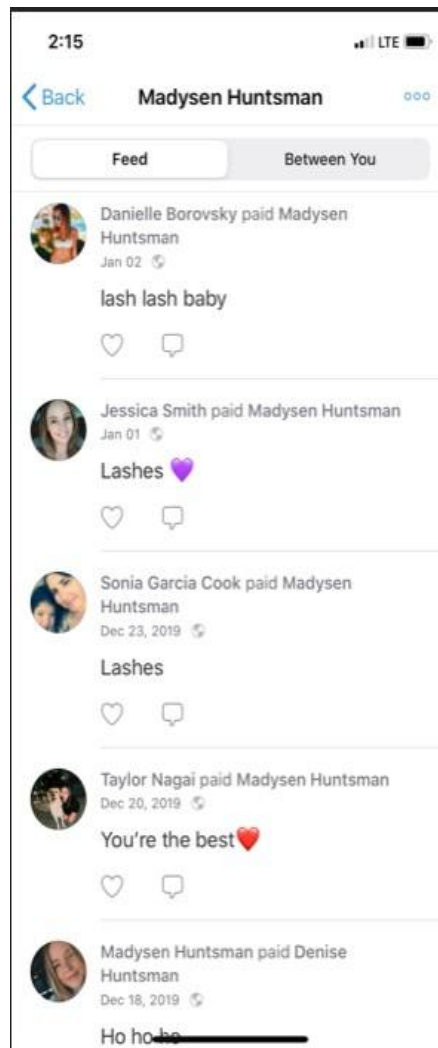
2:15

LTE

Back

Madysen Huntsman

Feed

Between You

Danielle Borovsky paid Madysen Huntsman
Jan 02

lash lash baby

Jessica Smith paid Madysen Huntsman
Jan 01

Lashes 💜

Sonia Garcia Cook paid Madysen Huntsman
Dec 23, 2019

Lashes

Taylor Nagai paid Madysen Huntsman
Dec 20, 2019

You're the best❤️

Madysen Huntsman paid Denise Huntsman
Dec 18, 2019

Ho ho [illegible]